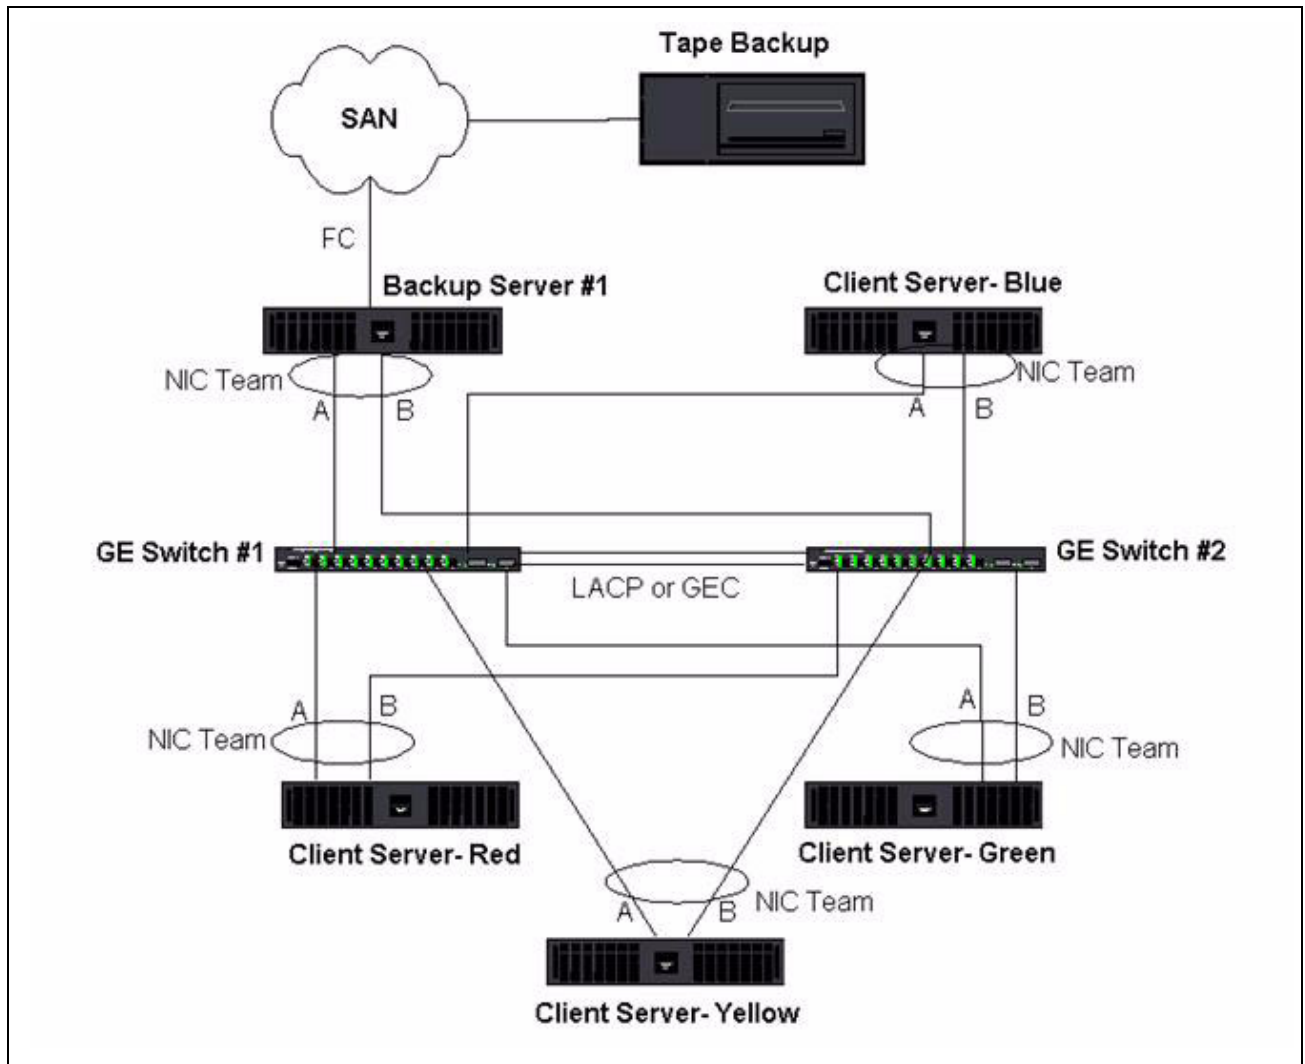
Tape Backup

SAN

FC

Backup Server #1

Client Server- Blue

NIC Team

A

B

NIC Team

A

B

GE Switch #1

GE Switch #2

LACP or GEC

A

B

NIC Team

A

B

NIC Team

Client Server- Red

Client Server- Green

NIC Team

A

B

Client Server- Yellow